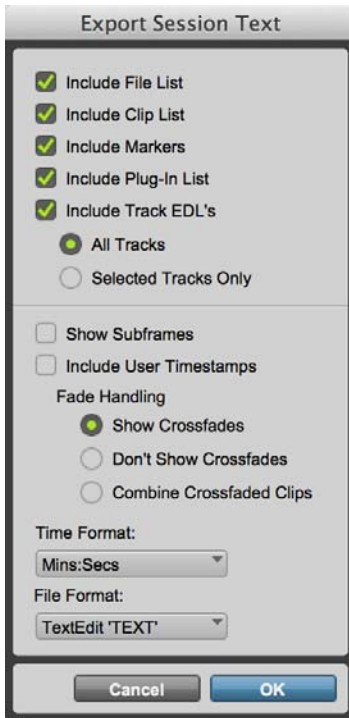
Export Session Text

Include File List
Include Clip List
Include Markers
Include Plug-In List
Include Track EDL's
All Tracks
Selected Tracks Only

Show Subframes
Include User Timestamps
Fade Handling
Show Crossfades
Don't Show Crossfades
Combine Crossfaded Clips

Time Format:
Mins:Secs
File Format:
TextEdit 'TEXT'

Cancel
OK